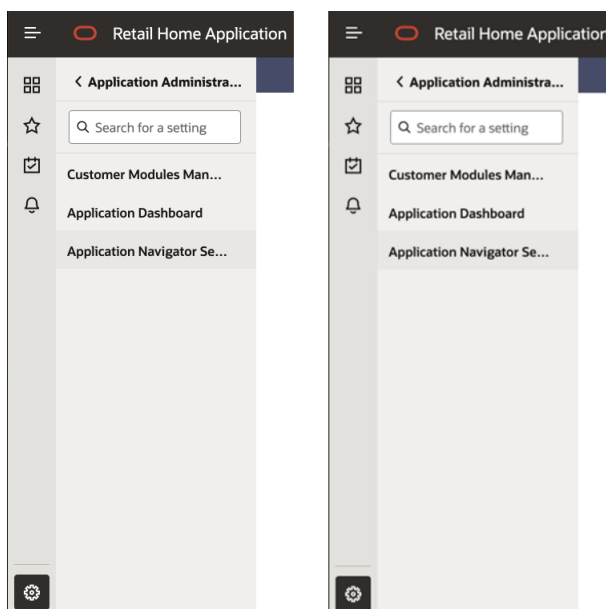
Retail Home Application

< Application Administra...

Search for a setting

Customer Modules Man...

Application Dashboard

Application Navigator Se...

Retail Home Applicatio

< Application Administra...

Search for a setting

Customer Modules Man...

Application Dashboard

Application Navigator Se...